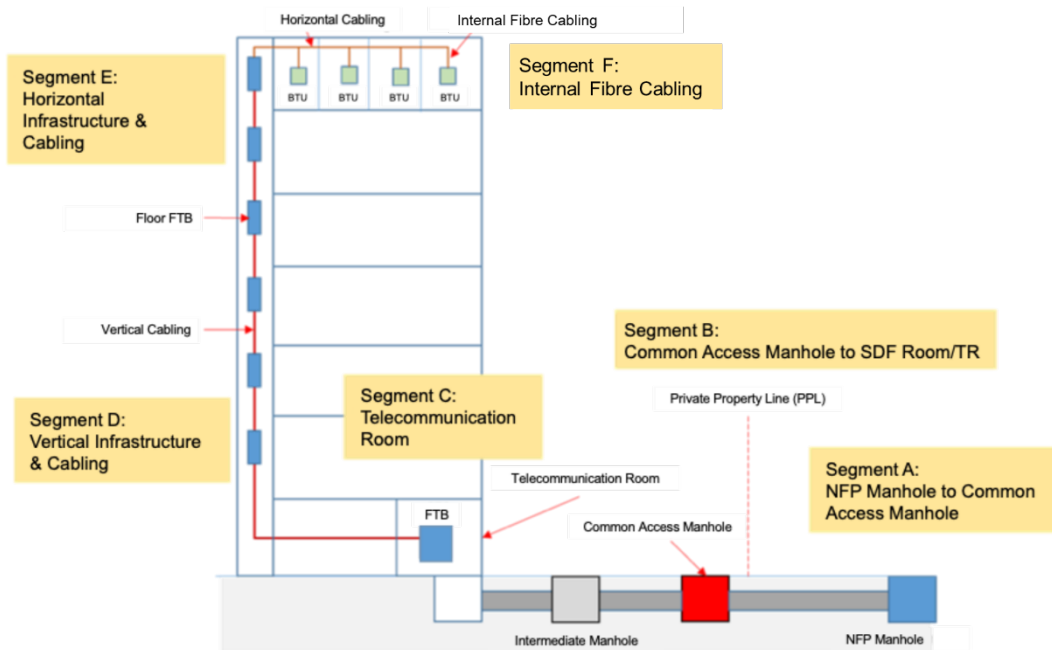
Horizontal Cabling

Internal Fibre Cabling

Segment E:
Horizontal Infrastructure & Cabling

BTU
BTU
BTU
BTU

Segment F:
Internal Fibre Cabling

Floor FTB

Vertical Cabling

Segment B:
Common Access Manhole to SDF Room/TR

Segment D:
Vertical Infrastructure & Cabling

Segment C:
Telecommunication Room

Private Property Line (PPL)

Segment A:
NFP Manhole to Common Access Manhole

Telecommunication Room

FTB

Common Access Manhole

Intermediate Manhole

NFP Manhole